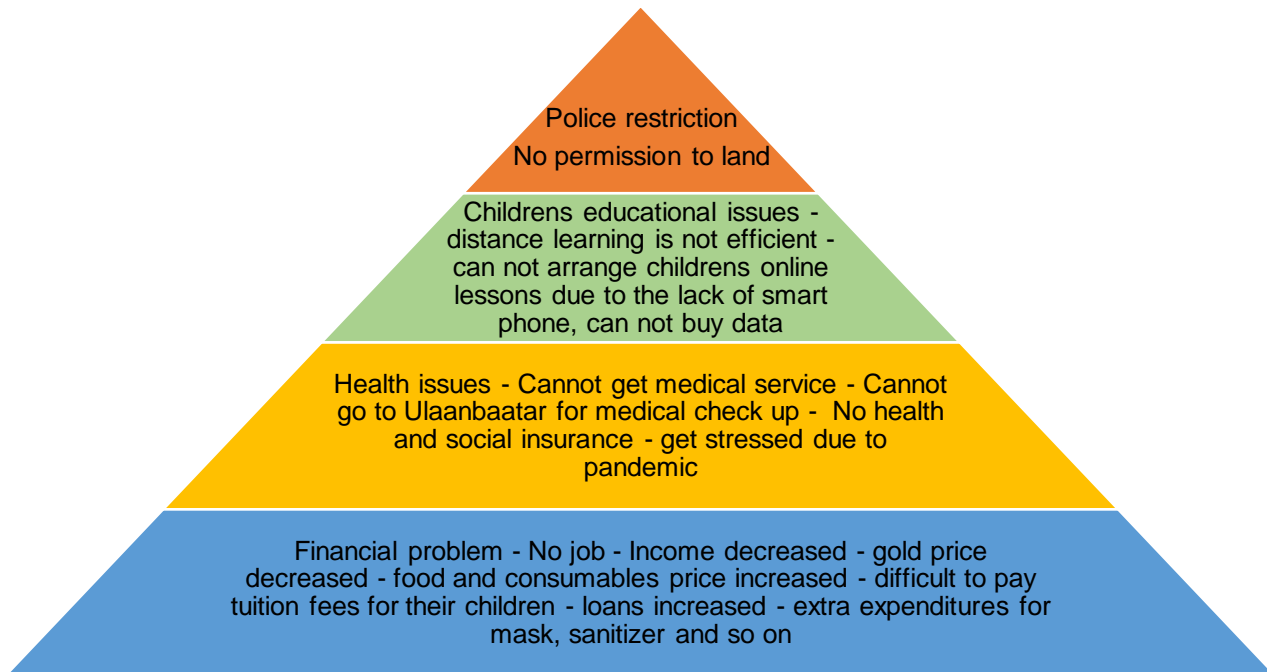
Police restriction

No permission to land

Childrens educational issues - distance learning is not efficient - can not arrange childrens online lessons due to the lack of smart phone, can not buy data

Health issues - Cannot get medical service - Cannot go to Ulaanbaatar for medical check up - No health and social insurance - get stressed due to pandemic

Financial problem - No job - Income decreased - gold price decreased - food and consumables price increased - difficult to pay tuition fees for their children - loans increased - extra expenditures for mask, sanitizer and so on